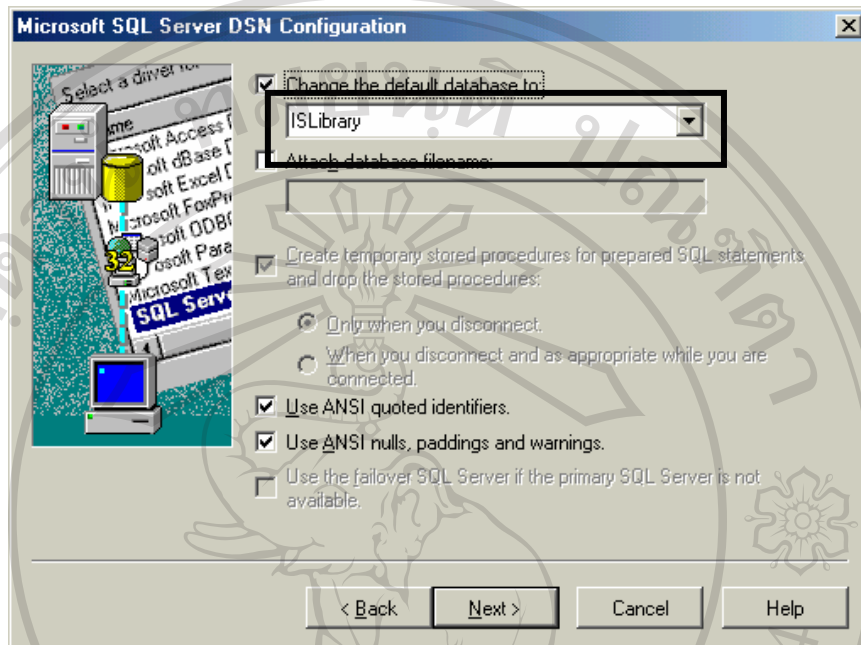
Microsoft SQL Server DSN Configuration

Select a driver for
Name
Microsoft Access D
Microsoft dBase D
Microsoft Excel D
Microsoft FoxPro
Microsoft ODBC
Microsoft Para
Microsoft Tex
SQL Serv

32

Change the default database to:

ISLibrary

Attach database filename:

Create temporary stored procedures for prepared SQL statements and drop the stored procedures:

Only when you disconnect.

When you disconnect and as appropriate while you are connected.

Use ANSI quoted identifiers.

Use ANSI nulls, paddings and warnings.

Use the failover SQL Server if the primary SQL Server is not available.

< Back
Next >
Cancel
Help